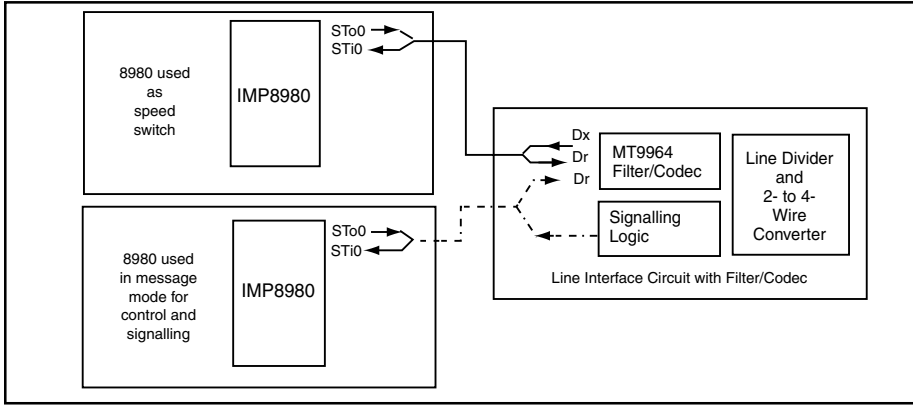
8980 used as speed switch

IMP8980

STo0
STi0

8980 used in message mode for control and signalling

IMP8980

STo0
STi0

Dx
Dr
Dr

MT9964 Filter/Codec

Line Divider and 2- to 4-Wire Converter

Signalling Logic

Line Interface Circuit with Filter/Codec